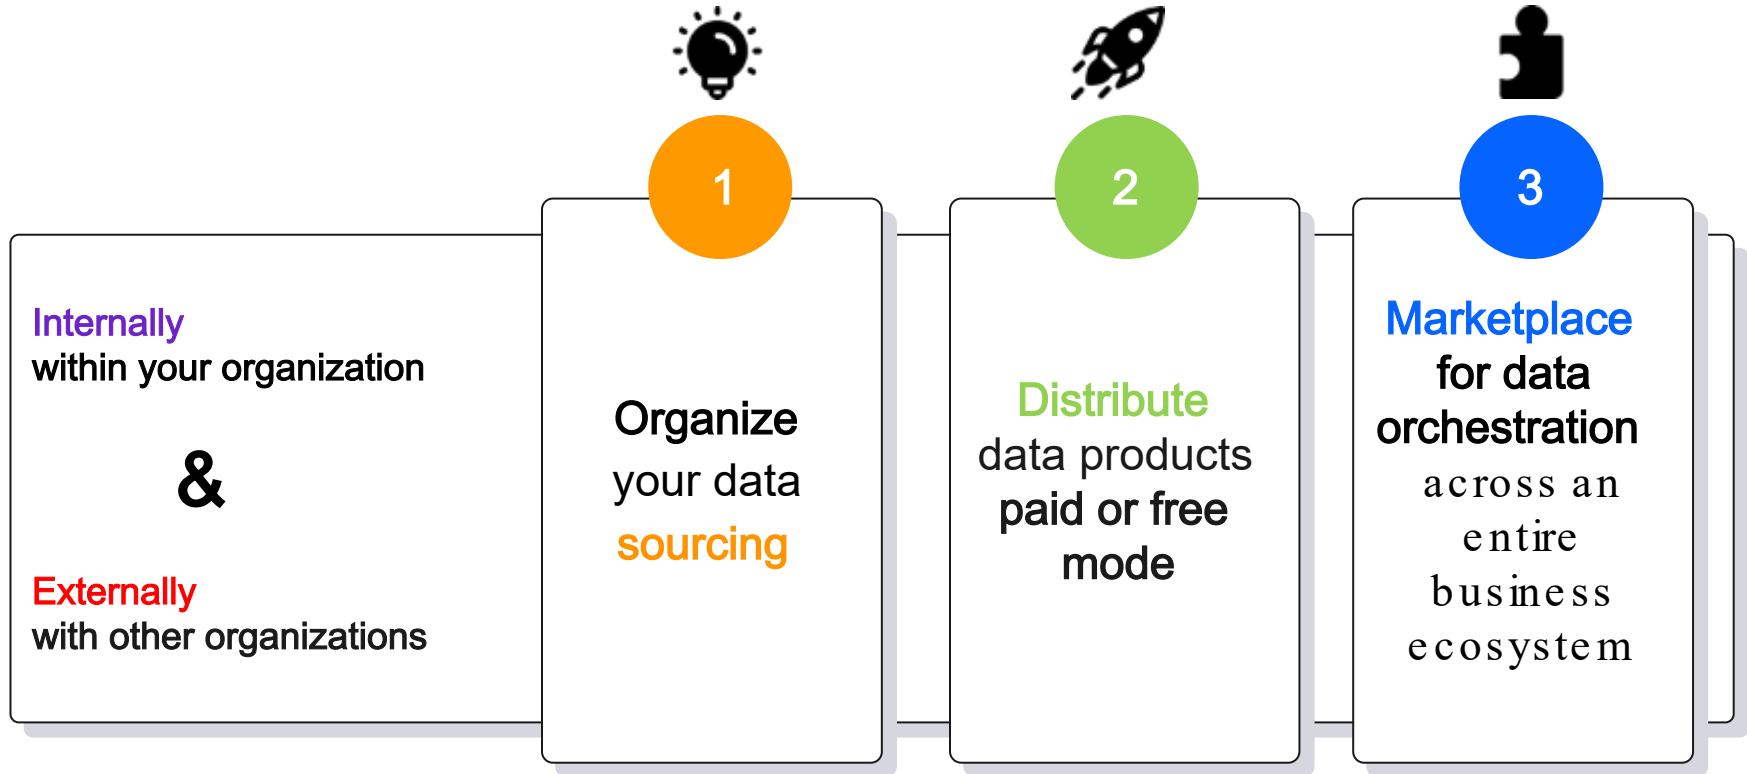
Internally
within your organization

&

Externally
with other organizations

1

Organize
your data
sourcing

2

Distribute
data products
paid or free
mode

3

Marketplace
for data
orchestration
across an
entire
business
ecosystem